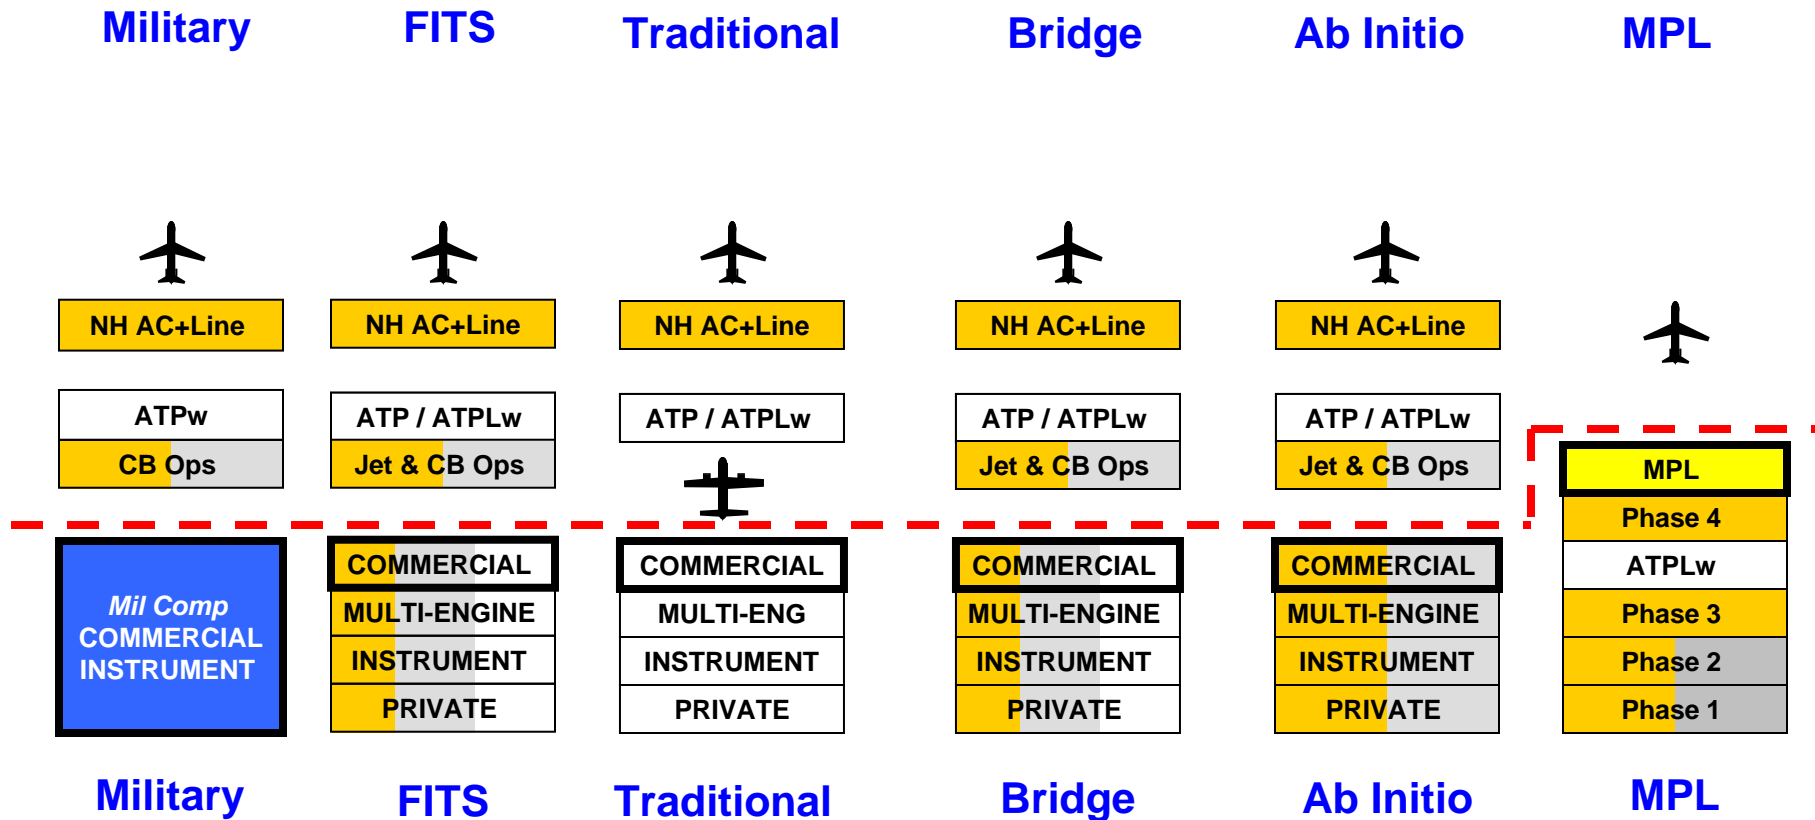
Military

FITS

Traditional

Bridge

Ab Initio

MPL

NH AC+Line

ATPw

CB Ops

Mil Comp
COMMERCIAL
INSTRUMENT

NH AC+Line

ATP / ATPLw

Jet & CB Ops

COMMERCIAL

MULTI-ENGINE

INSTRUMENT

PRIVATE

NH AC+Line

ATP / ATPLw

COMMERCIAL

MULTI-ENG

INSTRUMENT

PRIVATE

NH AC+Line

ATP / ATPLw

Jet & CB Ops

COMMERCIAL

MULTI-ENGINE

INSTRUMENT

PRIVATE

NH AC+Line

ATP / ATPLw

Jet & CB Ops

COMMERCIAL

MULTI-ENGINE

INSTRUMENT

PRIVATE

MPL

Phase 4

ATPLw

Phase 3

Phase 2

Phase 1

Military

FITS

Traditional

Bridge

Ab Initio

MPL